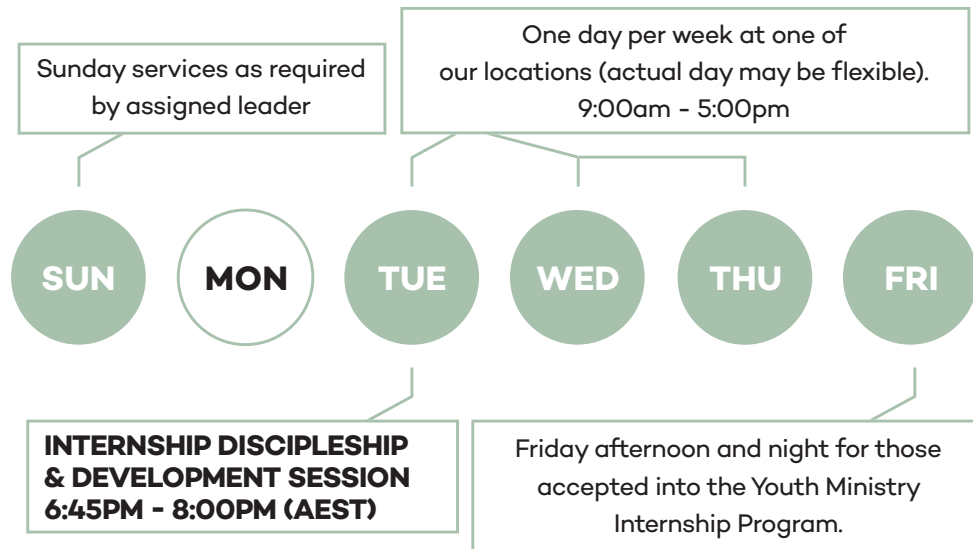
Sunday services as required by assigned leader

One day per week at one of our locations (actual day may be flexible). 9:00am - 5:00pm

SUN

MON

TUE

WED

THU

FRI

INTERNSHIP DISCIPLESHIP & DEVELOPMENT SESSION 6:45PM - 8:00PM (AEST)

Friday afternoon and night for those accepted into the Youth Ministry Internship Program.